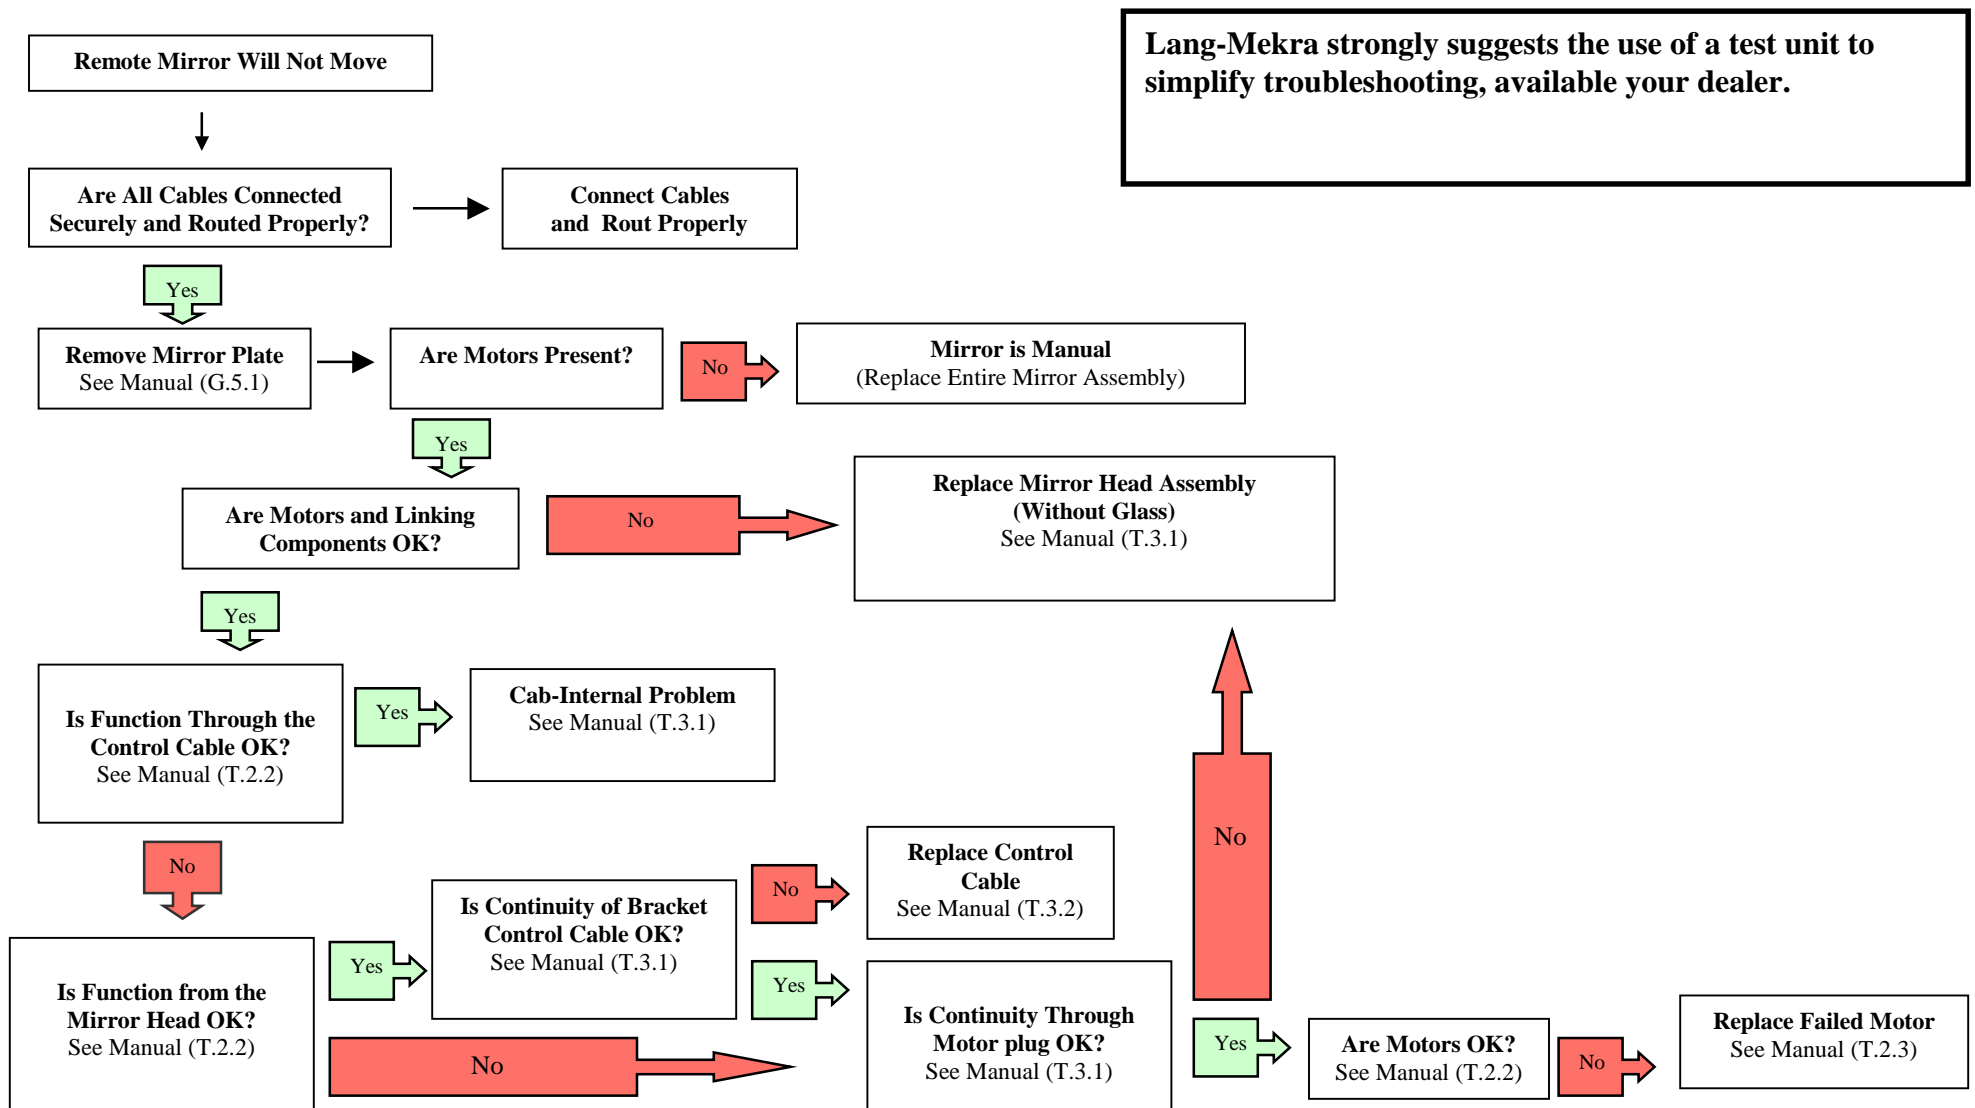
Remote Mirror Will Not Move

Lang-Mekra strongly suggests the use of a test unit to simplify troubleshooting, available your dealer.

Are All Cables Connected Securely and Routed Properly?

Connect Cables and Rout Properly

Yes

Remove Mirror Plate
See Manual (G.5.1)

Are Motors Present?

No

Mirror is Manual
(Replace Entire Mirror Assembly)

Yes

Are Motors and Linking Components OK?

No

Replace Mirror Head Assembly (Without Glass)
See Manual (T.3.1)

Yes

Is Function Through the Control Cable OK?
See Manual (T.2.2)

Yes

Cab-Internal Problem
See Manual (T.3.1)

No

No

Replace Control Cable
See Manual (T.3.2)

Is Continuity of Bracket Control Cable OK?
See Manual (T.3.1)

Yes

Yes

Is Function from the Mirror Head OK?
See Manual (T.2.2)

No

Is Continuity Through Motor plug OK?
See Manual (T.3.1)

No

Yes

Are Motors OK?
See Manual (T.2.2)

No

Replace Failed Motor
See Manual (T.2.3)